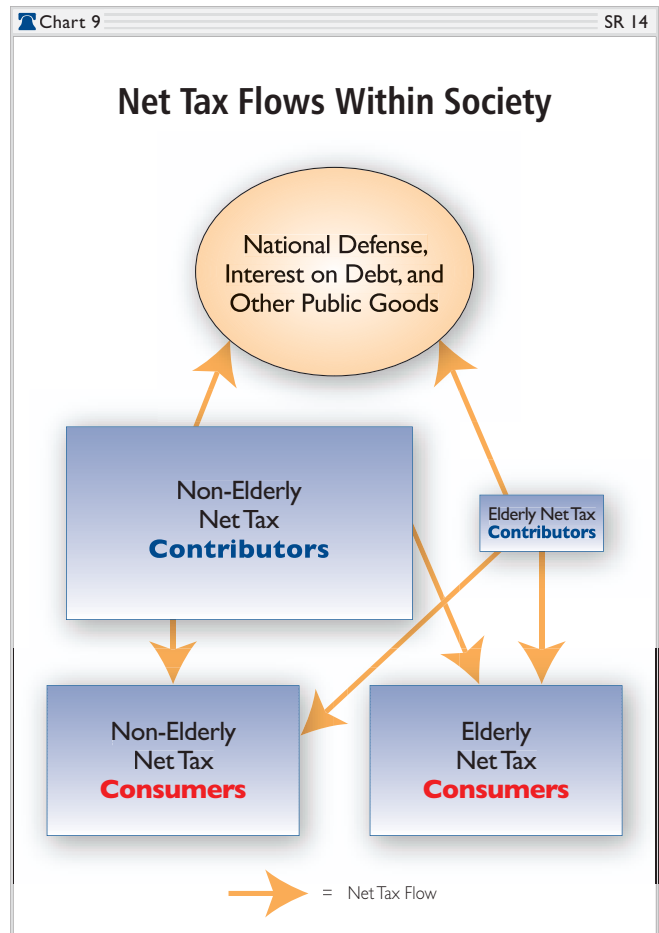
Chart 9

SR 14

Net Tax Flows Within Society

National Defense, Interest on Debt, and Other Public Goods

Non-Elderly Net Tax Contributors

Elderly Net Tax Contributors

Non-Elderly Net Tax Consumers

Elderly Net Tax Consumers

= Net Tax Flow